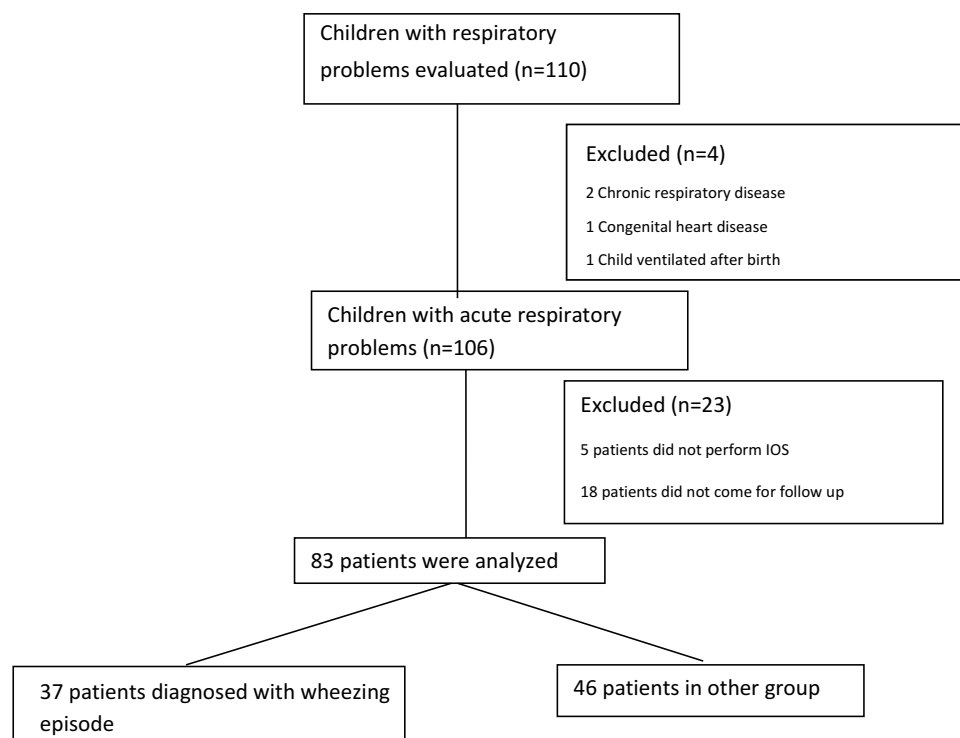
Children with respiratory problems evaluated (n=110)

Excluded (n=4)

2 Chronic respiratory disease

1 Congenital heart disease

1 Child ventilated after birth

Children with acute respiratory problems (n=106)

Excluded (n=23)

5 patients did not perform IOS

18 patients did not come for follow up

83 patients were analyzed

37 patients diagnosed with wheezing episode

46 patients in other group